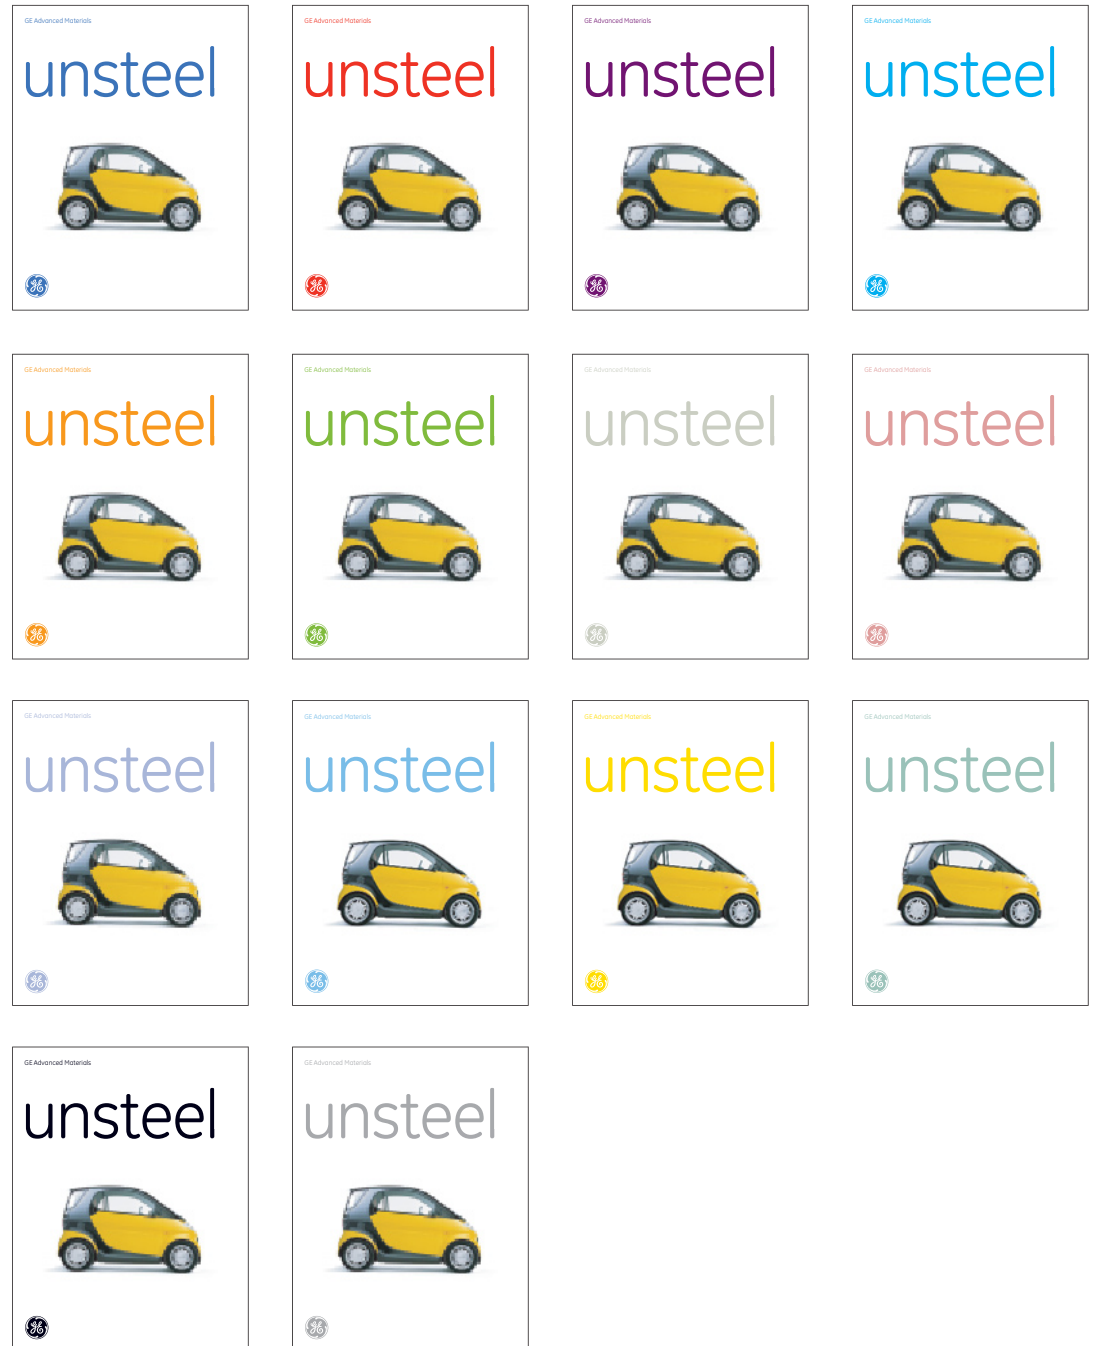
GE Advanced Materials

unsteel

GE Advanced Materials

unsteel

GE Advanced Materials

unsteel

GE Advanced Materials

unsteel

GE Advanced Materials

unsteel

GE Advanced Materials

unsteel

GE Advanced Materials

unsteel

GE Advanced Materials

unsteel

GE Advanced Materials

unsteel

GE Advanced Materials

unsteel

GE Advanced Materials

unsteel

GE Advanced Materials

unsteel

GE Advanced Materials

unsteel

GE Advanced Materials

unsteel